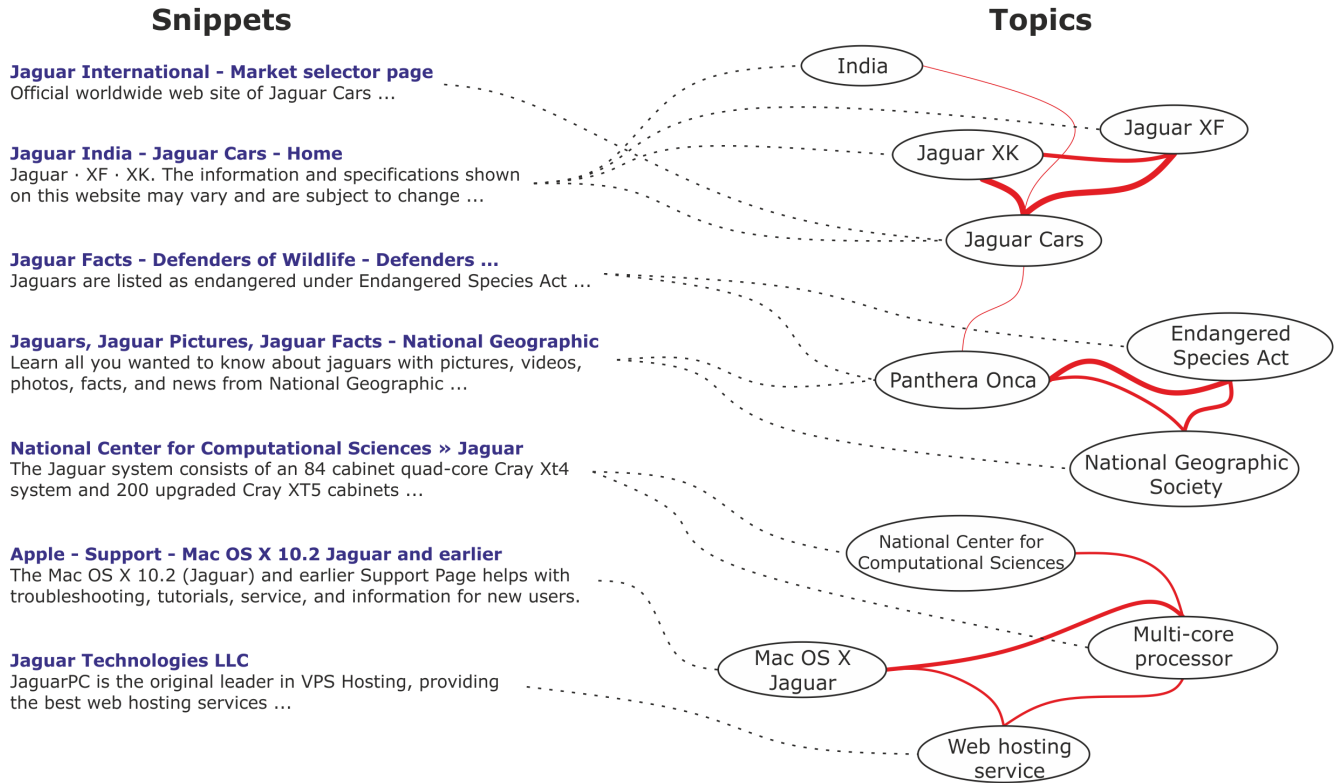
Snippets

Topics

Jaguar International - Market selector page
Official worldwide web site of Jaguar Cars ...

Jaguar India - Jaguar Cars - Home
Jaguar · XF · XK. The information and specifications shown on this website may vary and are subject to change ...

Jaguar Facts - Defenders of Wildlife - Defenders ...
Jaguars are listed as endangered under Endangered Species Act ...

Jaguars, Jaguar Pictures, Jaguar Facts - National Geographic
Learn all you wanted to know about jaguars with pictures, videos, photos, facts, and news from National Geographic ...

National Center for Computational Sciences » Jaguar
The Jaguar system consists of an 84 cabinet quad-core Cray Xt4 system and 200 upgraded Cray XT5 cabinets ...

Apple - Support - Mac OS X 10.2 Jaguar and earlier
The Mac OS X 10.2 (Jaguar) and earlier Support Page helps with troubleshooting, tutorials, service, and information for new users.

Jaguar Technologies LLC
JaguarPC is the original leader in VPS Hosting, providing the best web hosting services ...

India

Jaguar XF

Jaguar XK

Jaguar Cars

Endangered Species Act

Panthera Onca

National Geographic Society

National Center for Computational Sciences

Multi-core processor

Mac OS X Jaguar

Web hosting service